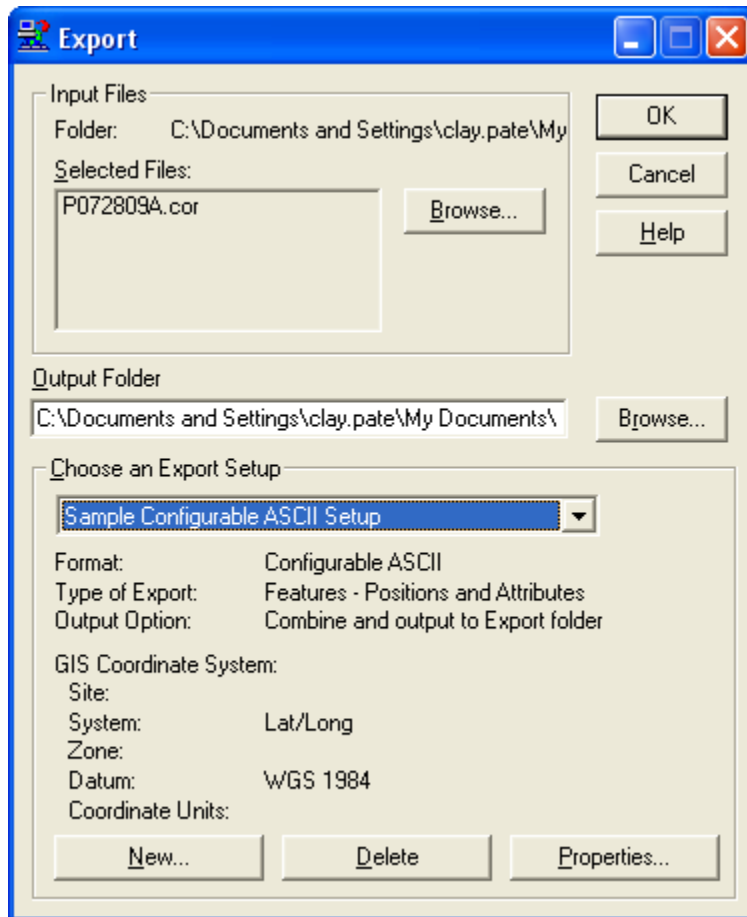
Export

Input Files
Folder: C:\Documents and Settings\clay.pate\My
Selected Files:
P072809A.cor
Browse...

OK
Cancel
Help

Output Folder
C:\Documents and Settings\clay.pate\My Documents\
Browse...

Choose an Export Setup
Sample Configurable ASCII Setup

Format: Configurable ASCII
Type of Export: Features - Positions and Attributes
Output Option: Combine and output to Export folder

GIS Coordinate System:
Site:
System: Lat/Long
Zone:
Datum: WGS 1984
Coordinate Units:

New...
Delete
Properties...